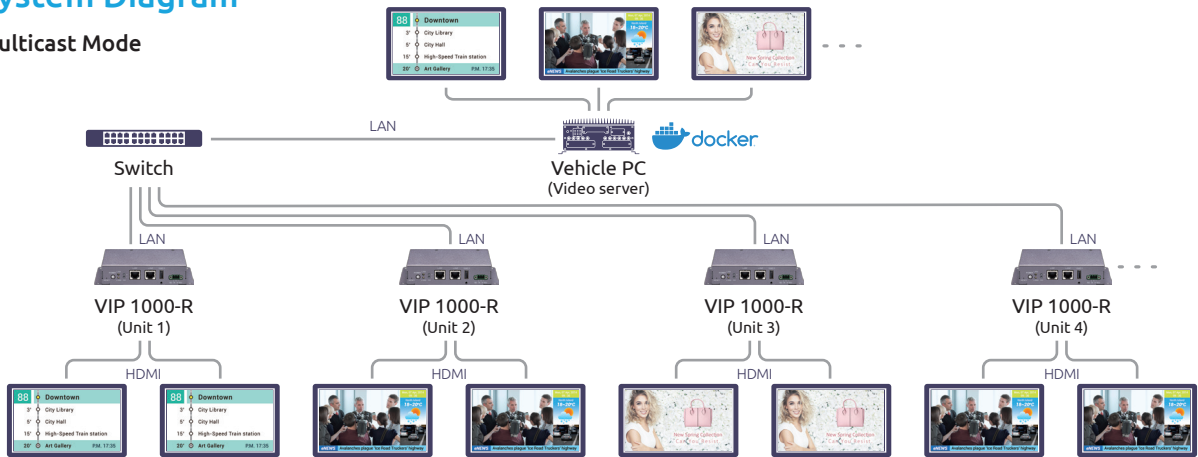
ystem Diagram

ulticast Mode

88 Downtown
3' City Library
5' City Hall
15' High-Speed Train station
20' Art Gallery P.M. 17:35

18~20°C

eNEWS Avalanches plague 'Ice Road Truckers' highway

New Spring Collection

. . .

LAN

docker

Switch

Vehicle PC
(Video server)

LAN

LAN

LAN

LAN

. . .

VIP 1000-R
(Unit 1)

VIP 1000-R
(Unit 2)

VIP 1000-R
(Unit 3)

VIP 1000-R
(Unit 4)

HDMI

HDMI

HDMI

HDMI

88 Downtown
3' City Library
5' City Hall
15' High-Speed Train station
20' Art Gallery P.M. 17:35

88 Downtown
3' City Library
5' City Hall
15' High-Speed Train station
20' Art Gallery P.M. 17:35

18~20°C
eNEWS Avalanches plague 'Ice Road Truckers' highway

18~20°C
eNEWS Avalanches plague 'Ice Road Truckers' highway

New Spring Collection

New Spring Collection

18~20°C
eNEWS Avalanches plague 'Ice Road Truckers' highway

18~20°C
eNEWS Avalanches plague 'Ice Road Truckers' highway